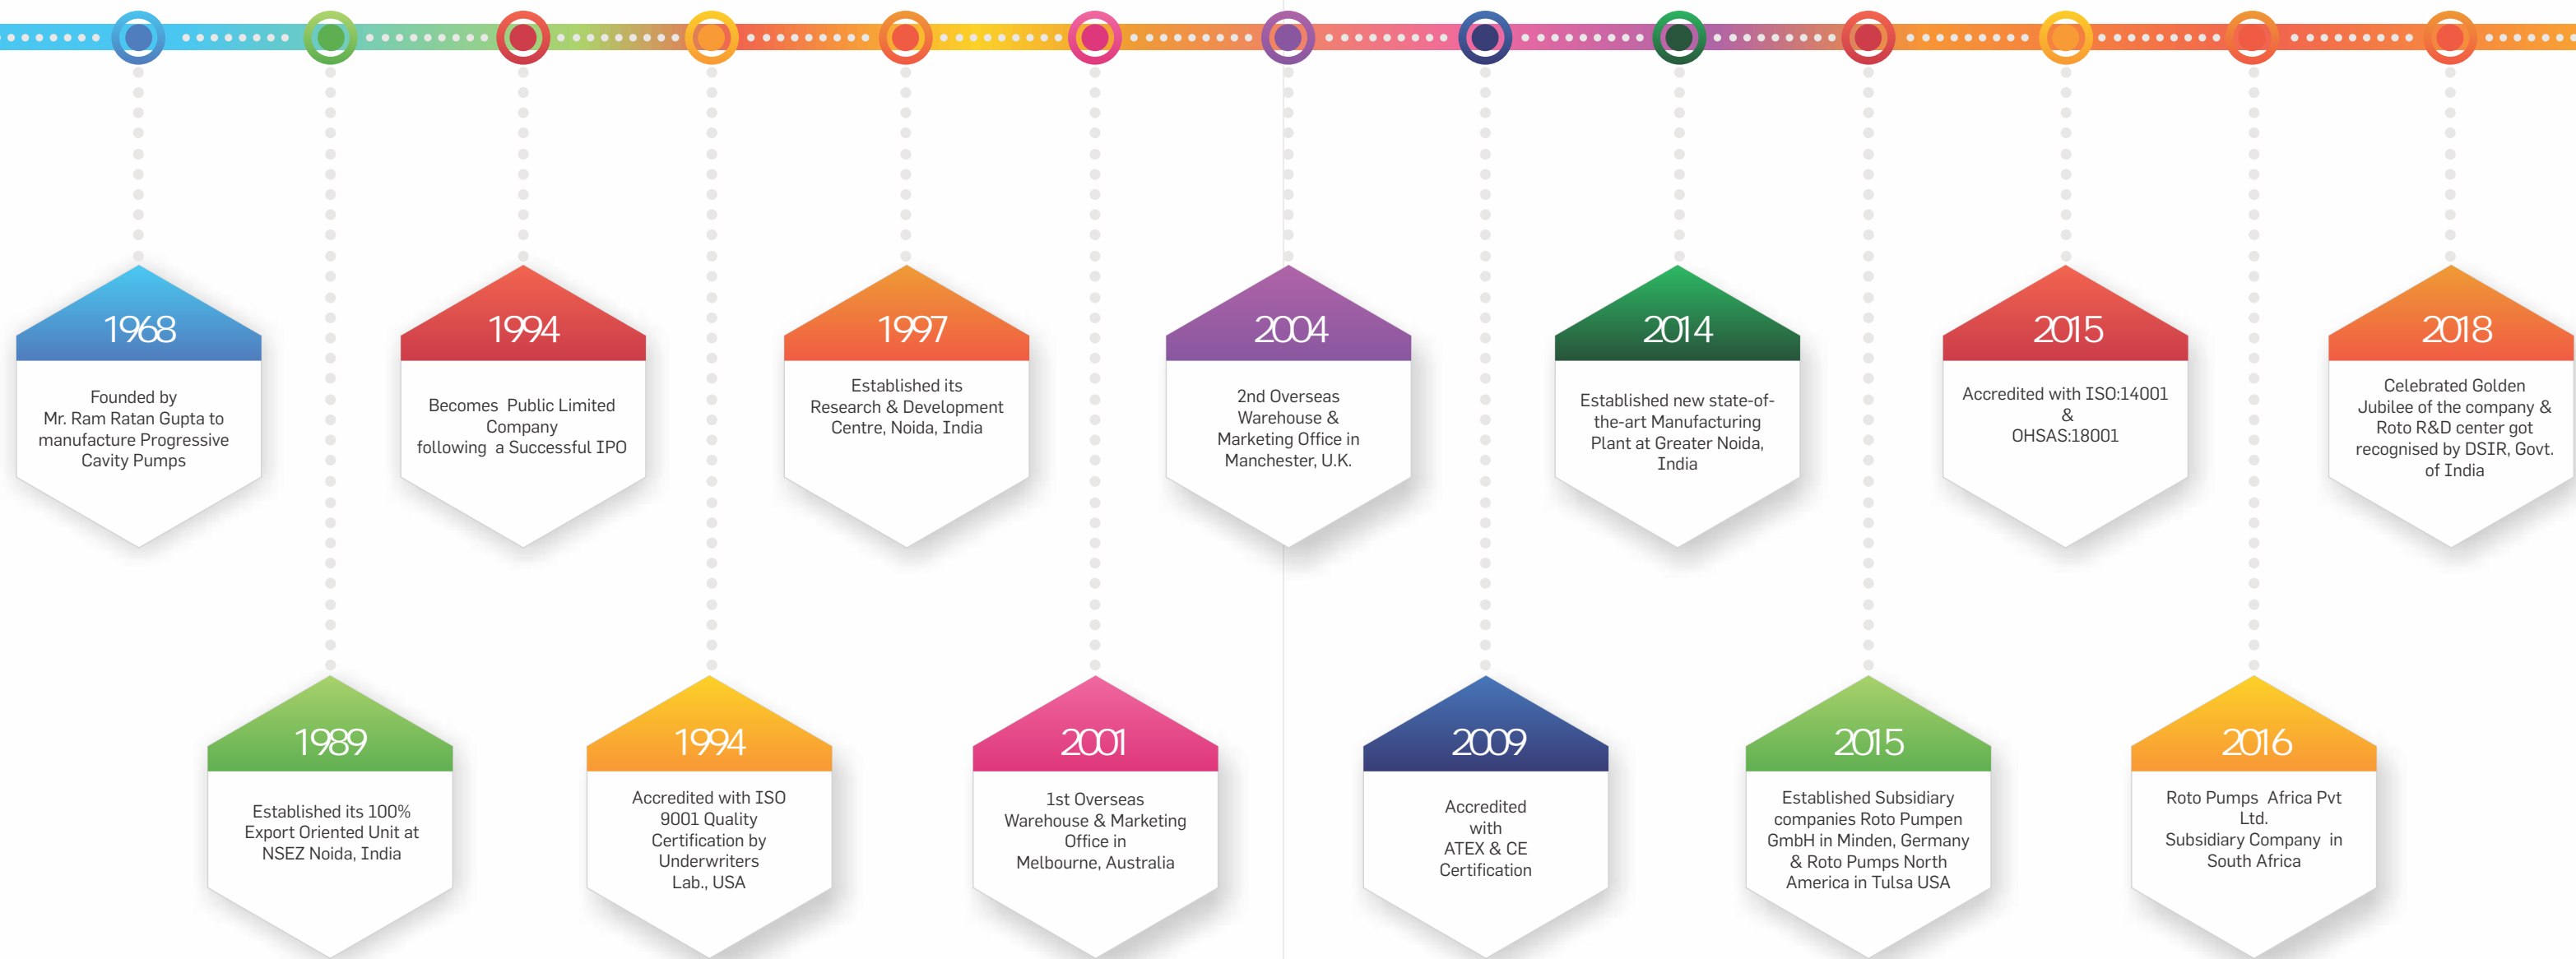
1968

Founded by
Mr. Ram Ratan Gupta to manufacture Progressive Cavity Pumps

1989

Established its 100% Export Oriented Unit at NSEZ Noida, India

1994

Becomes Public Limited Company following a Successful IPO

1994

Accredited with ISO 9001 Quality Certification by Underwriters Lab., USA

1997

Established its Research & Development Centre, Noida, India

2001

1st Overseas Warehouse & Marketing Office in Melbourne, Australia

2004

2nd Overseas Warehouse & Marketing Office in Manchester, U.K.

2009

Accredited with ATEX & CE Certification

2014

Established new state-of-the-art Manufacturing Plant at Greater Noida, India

2015

Established Subsidiary companies Roto Pumpen GmbH in Minden, Germany & Roto Pumps North America in Tulsa USA

2015

Accredited with ISO:14001 & OHSAS:18001

2016

Roto Pumps Africa Pvt Ltd.
Subsidiary Company in South Africa

2018

Celebrated Golden Jubilee of the company & Roto R&D center got recognised by DSIR, Govt. of India